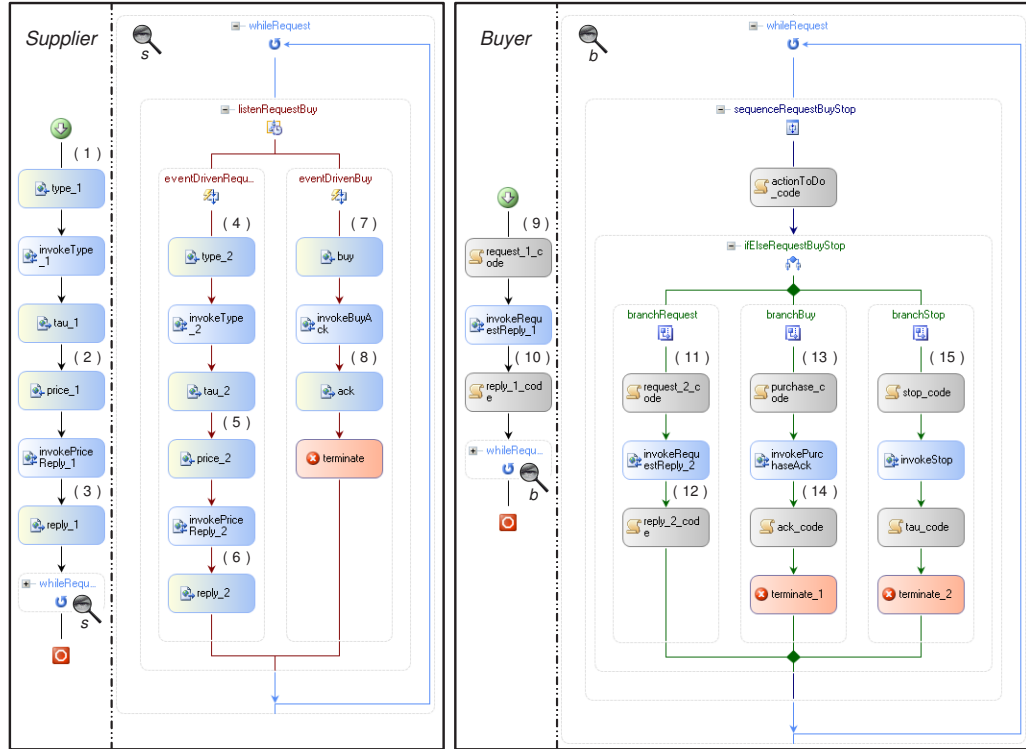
Supplier

( 1 )

type_1

invokeType_1

tau_1

( 2 )

price_1

invokePriceReply_1

( 3 )

reply_1

whileRequ...

s

s

whileRequest

listenRequestBuy

eventDrivenRequ...

( 4 )

type_2

invokeType_2

tau_2

( 5 )

price_2

invokePriceReply_2

( 6 )

reply_2

eventDrivenBuy

( 7 )

buy

invokeBuyAck

( 8 )

ack

terminate

Buyer

( 9 )

request_1_code

invokeRequestReply_1

( 10 )

reply_1_code

whileRequ...

b

b

whileRequest

sequenceRequestBuyStop

actionToDo_code

ifElseRequestBuyStop

branchRequest

( 11 )

request_2_code

invokeRequestReply_2

( 12 )

reply_2_code

branchBuy

( 13 )

purchase_code

invokePurchaseAck

( 14 )

ack_code

terminate_1

branchStop

( 15 )

stop_code

invokeStop

tau_code

terminate_2